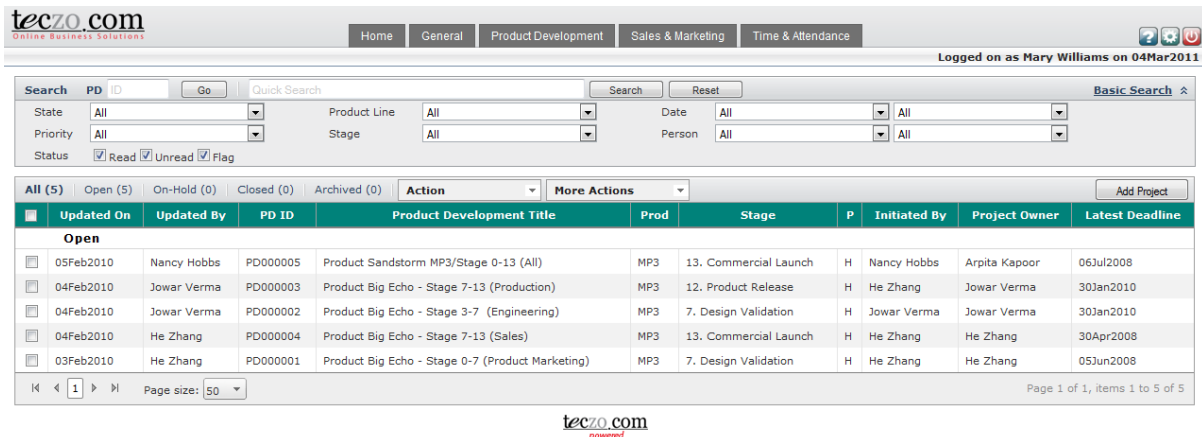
teczo.com
Online Business Solutions

Home | General | Product Development | Sales & Marketing | Time & Attendance

Logged on as Mary Williams on 04Mar2011

Search PD ID Go Quick Search Search Reset Basic Search

State All
Product Line All
Date All All
Priority All
Stage All
Person All All
Status Read Unread Flag

All (5) | Open (5) | On-Hold (0) | Closed (0) | Archived (0) | Action | More Actions | Add Project

| | Updated On | Updated By | PD ID | Product Development Title | Prod | Stage | P | Initiated By | Project Owner | Latest Deadline |
|---|---|---|---|---|---|---|---|---|---|---|
| | **Open** | | | | | | | | | |
| | 05Feb2010 | Nancy Hobbs | PD000005 | Product Sandstorm MP3/Stage 0-13 (All) | MP3 | 13. Commercial Launch | H | Nancy Hobbs | Arpita Kapoor | 06Jul2008 |
| | 04Feb2010 | Jowar Verma | PD000003 | Product Big Echo - Stage 7-13 (Production) | MP3 | 12. Product Release | H | He Zhang | Jowar Verma | 30Jan2010 |
| | 04Feb2010 | Jowar Verma | PD000002 | Product Big Echo - Stage 3-7 (Engineering) | MP3 | 7. Design Validation | H | Jowar Verma | Jowar Verma | 30Jan2010 |
| | 04Feb2010 | He Zhang | PD000004 | Product Big Echo - Stage 7-13 (Sales) | MP3 | 13. Commercial Launch | H | He Zhang | He Zhang | 30Apr2008 |
| | 03Feb2010 | He Zhang | PD000001 | Product Big Echo - Stage 0-7 (Product Marketing) | MP3 | 7. Design Validation | H | He Zhang | He Zhang | 05Jun2008 |

1 Page size: 50 Page 1 of 1, items 1 to 5 of 5

teczo.com
powered